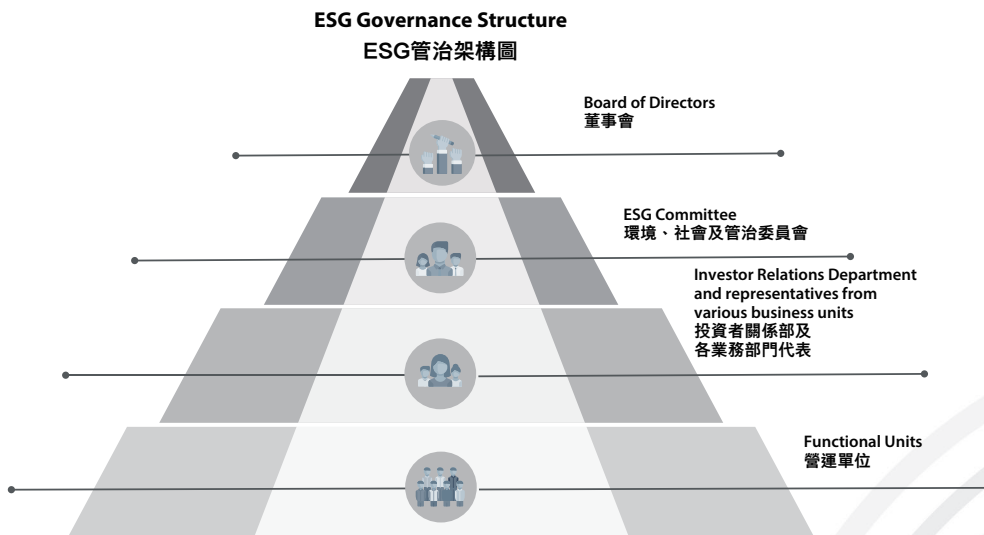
ESG Governance Structure
ESG管治架構圖

Board of Directors
董事會

ESG Committee
環境、社會及管治委員會

Investor Relations Department and representatives from various business units
投資者關係部及各業務部門代表

Functional Units
營運單位